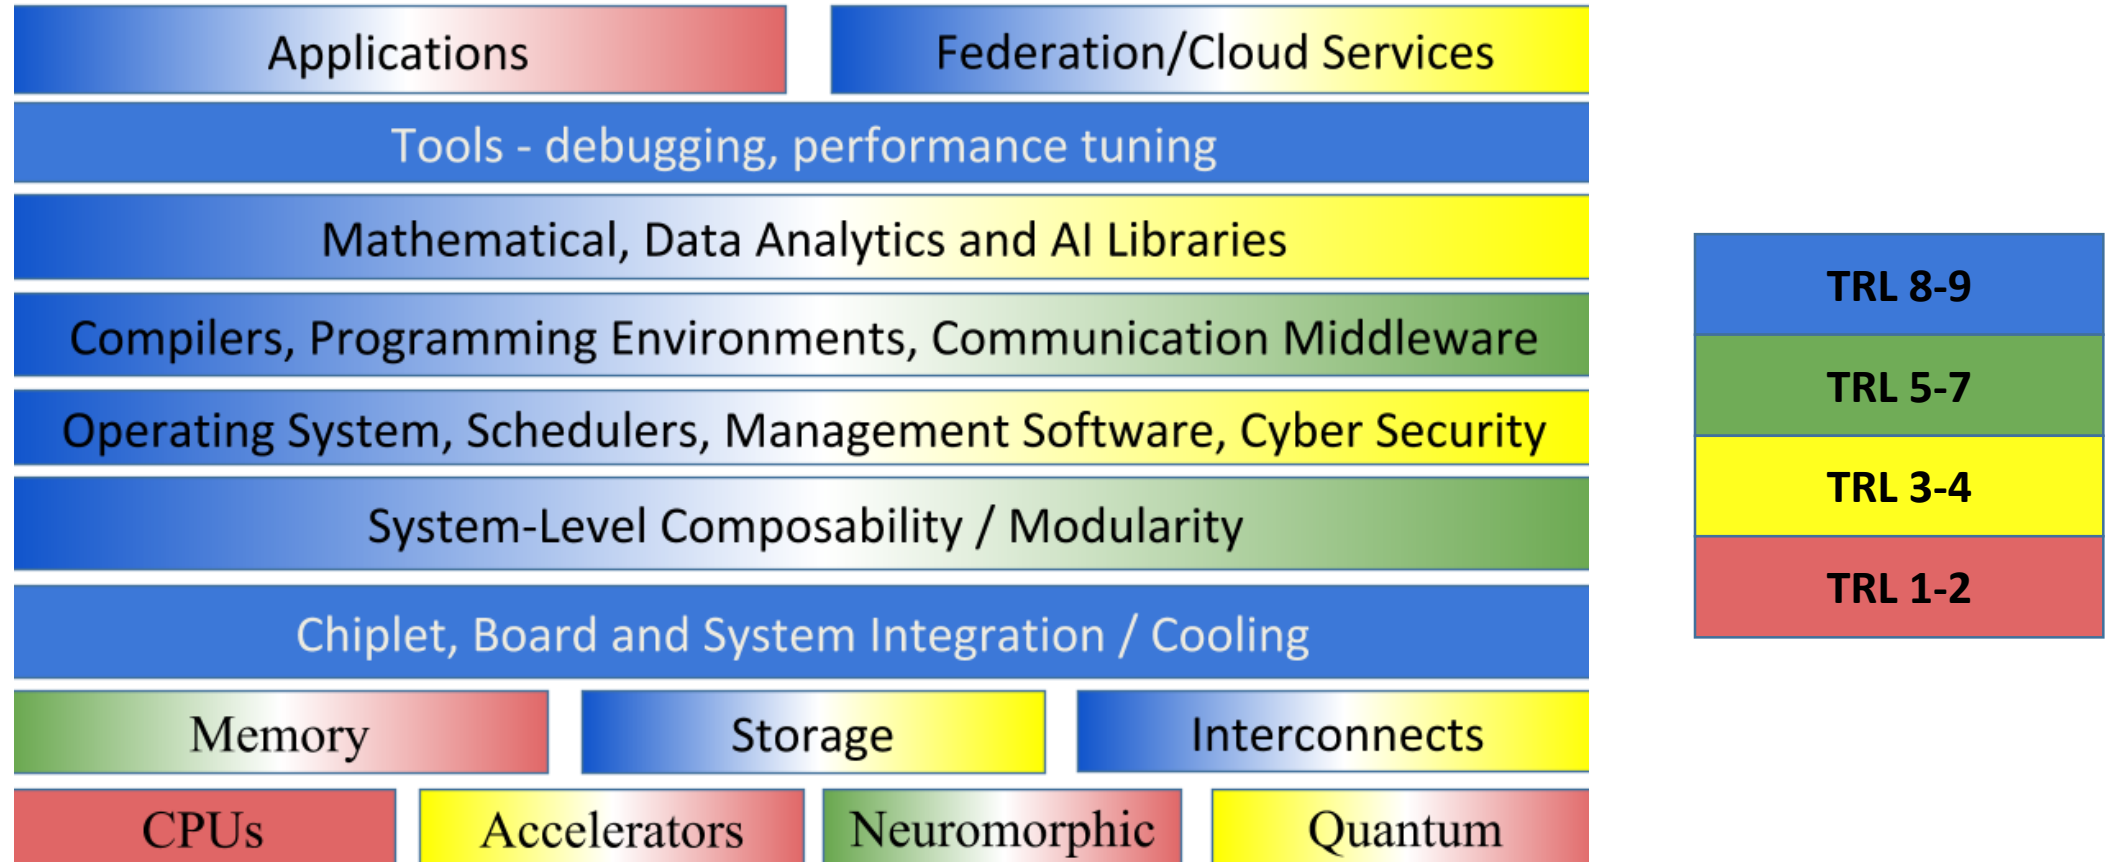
Applications

Federation/Cloud Services

Tools - debugging, performance tuning

Mathematical, Data Analytics and AI Libraries

Compilers, Programming Environments, Communication Middleware

Operating System, Schedulers, Management Software, Cyber Security

System-Level Composability / Modularity

Chiplet, Board and System Integration / Cooling

Memory

Storage

Interconnects

CPUs

Accelerators

Neuromorphic

Quantum

TRL 8-9

TRL 5-7

TRL 3-4

TRL 1-2